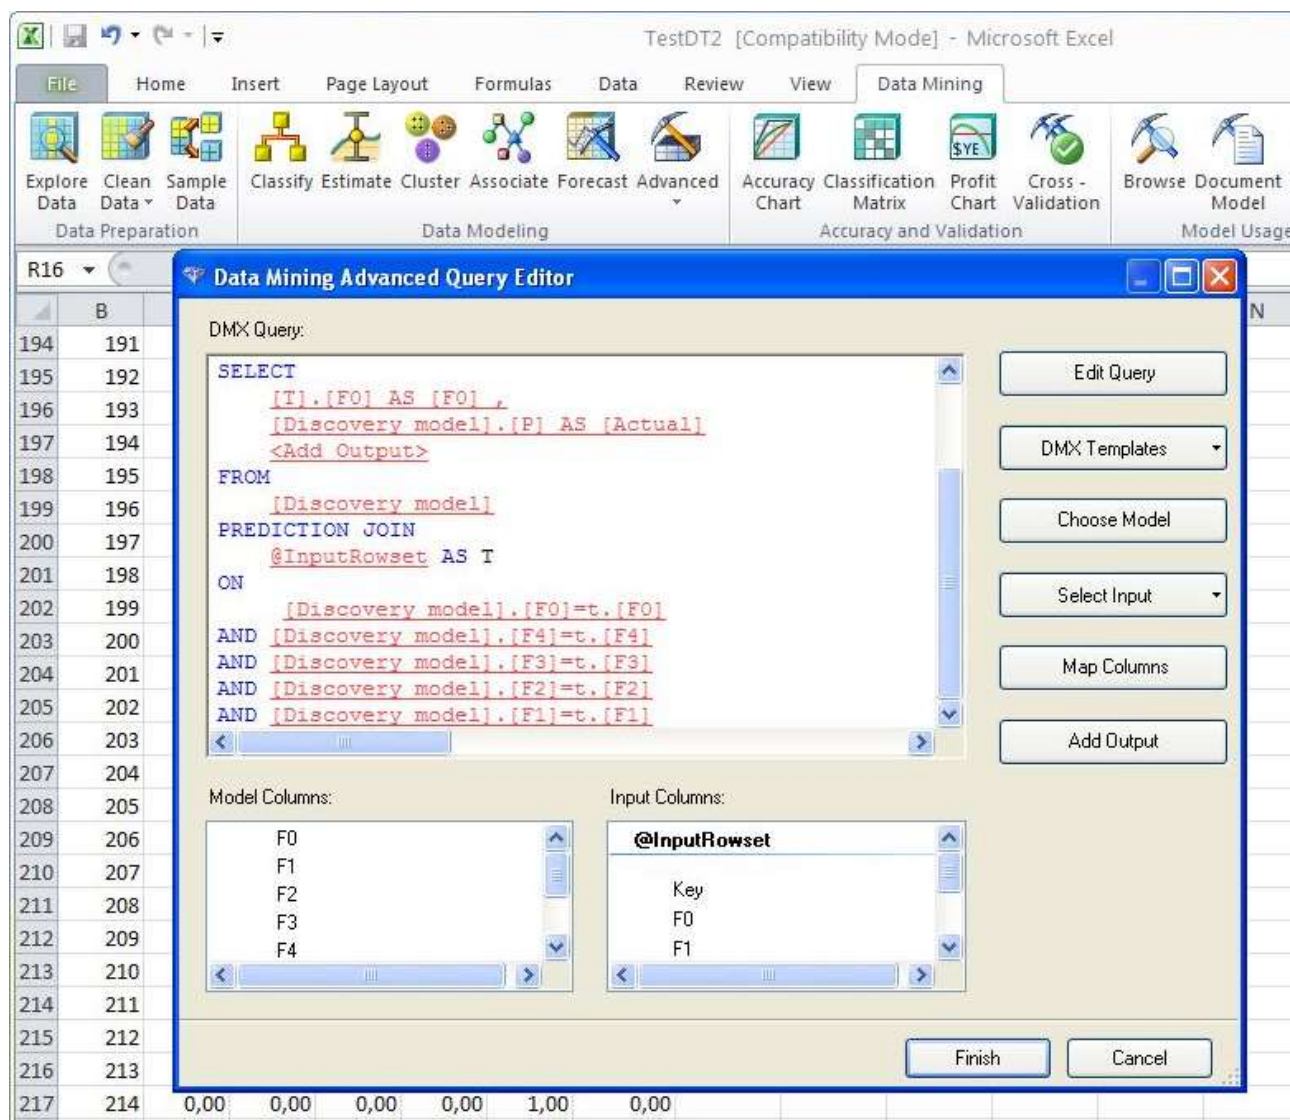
TestDT2 [Compatibility Mode] - Microsoft Excel

File Home Insert Page Layout Formulas Data Review View Data Mining

Explore Data Clean Data Sample Data
Data Preparation

Classify Estimate Cluster Associate Forecast Advanced
Data Modeling

Accuracy Chart Classification Matrix Profit Chart Cross - Validation
Accuracy and Validation

Browse Document Model
Model Usage

R16

Data Mining Advanced Query Editor

DMX Query:

SELECT
[T].[F0] AS [F0] ,
[Discovery model].[P] AS [Actual]
<Add Output>
FROM
[Discovery model]
PREDICTION JOIN
@InputRowset AS T
ON
[Discovery model].[F0]=t.[F0]
AND [Discovery model].[F4]=t.[F4]
AND [Discovery model].[F3]=t.[F3]
AND [Discovery model].[F2]=t.[F2]
AND [Discovery model].[F1]=t.[F1]

Edit Query
DMX Templates
Choose Model
Select Input
Map Columns
Add Output

Model Columns:
F0
F1
F2
F3
F4

Input Columns:
@InputRowset
Key
F0
F1

Finish
Cancel

| | B |
|---|---|
| 194 | 191 |
| 195 | 192 |
| 196 | 193 |
| 197 | 194 |
| 198 | 195 |
| 199 | 196 |
| 200 | 197 |
| 201 | 198 |
| 202 | 199 |
| 203 | 200 |
| 204 | 201 |
| 205 | 202 |
| 206 | 203 |
| 207 | 204 |
| 208 | 205 |
| 209 | 206 |
| 210 | 207 |
| 211 | 208 |
| 212 | 209 |
| 213 | 210 |
| 214 | 211 |
| 215 | 212 |
| 216 | 213 |
| 217 | 214 |

N

0,00 0,00 0,00 0,00 1,00 0,00